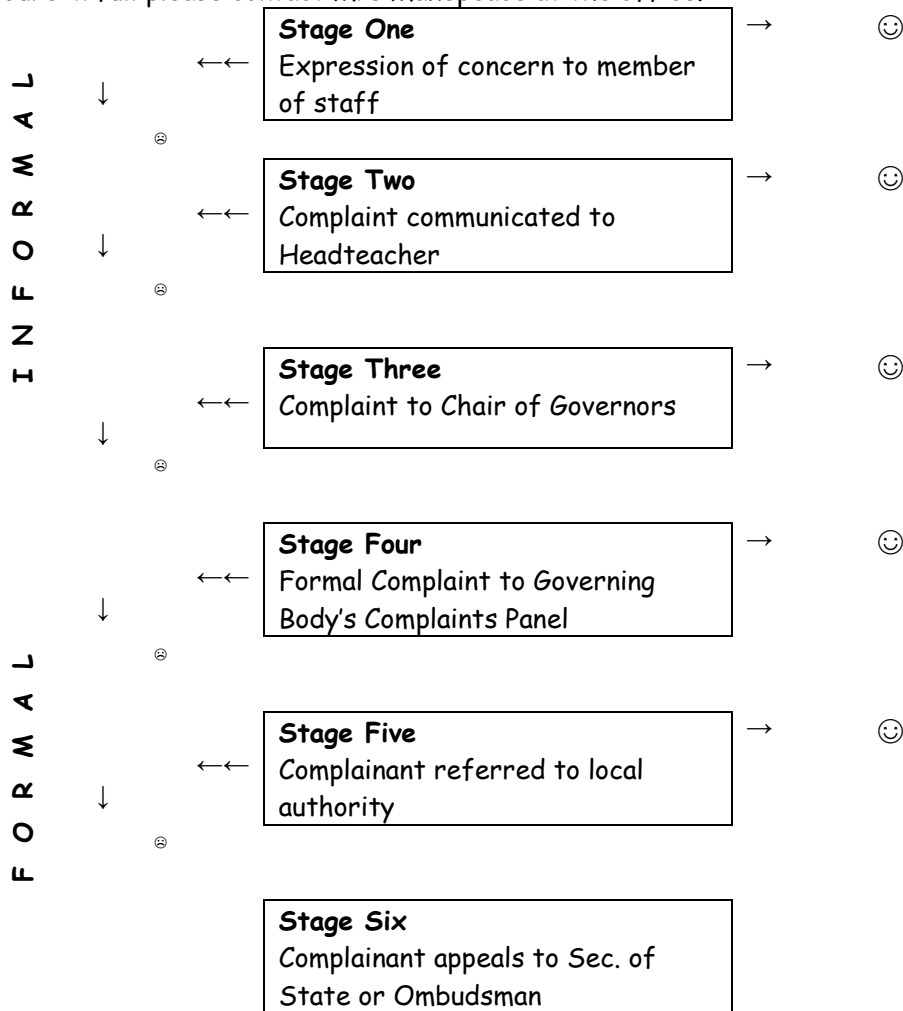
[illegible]

INFORMAL

FORMAL

←← **Stage One**
Expression of concern to member of staff → ☺
↓
☹

←← **Stage Two**
Complaint communicated to Headteacher → ☺
↓
☹

←← **Stage Three**
Complaint to Chair of Governors → ☺
↓
☹

←← **Stage Four**
Formal Complaint to Governing Body's Complaints Panel → ☺
↓
☹

←← **Stage Five**
Complainant referred to local authority → ☺
↓
☹

**Stage Six**
Complainant appeals to Sec. of State or Ombudsman